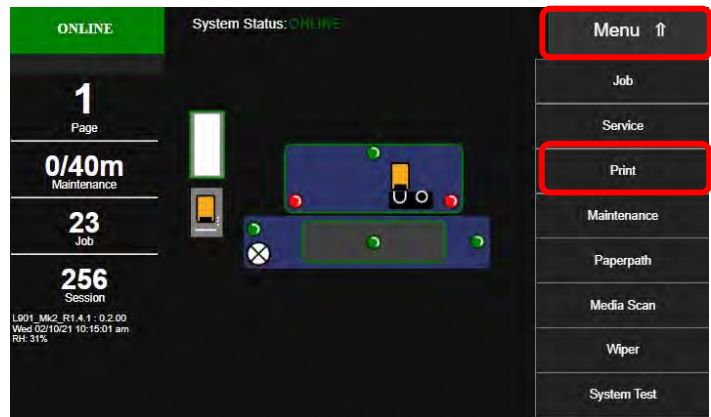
ONLINE

1
Page

0/40m
Maintenance

23
Job

256
Session

L901_Mk2_R1.4.1 : 0.2.00
Wed 02/10/21 10:15:01 am
RH: 31%

System Status: ONLINE

Menu ⇑

Job

Service

Print

Maintenance

Paperpath

Media Scan

Wiper

System Test